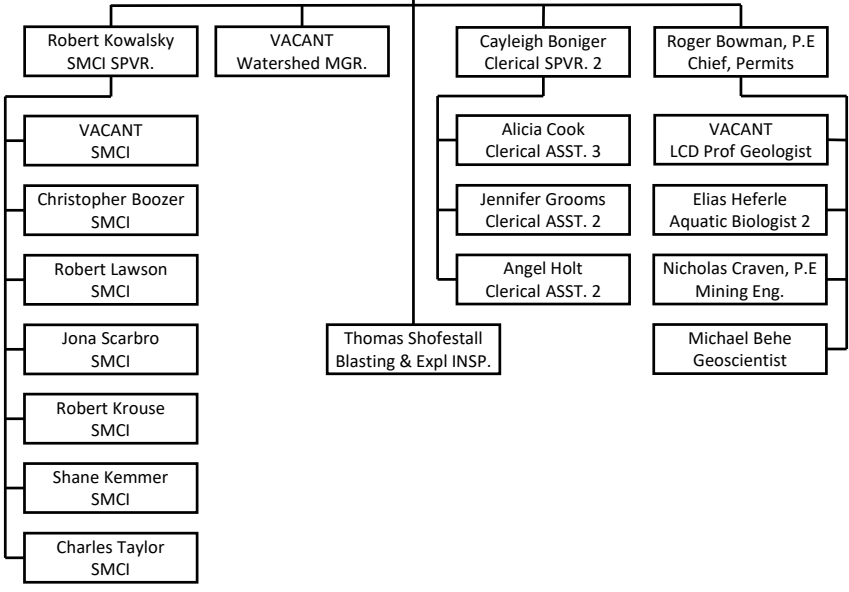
Robert Kowalsky
SMCI SPVR.

VACANT
Watershed MGR.

Cayleigh Boniger
Clerical SPVR. 2

Roger Bowman, P.E
Chief, Permits

VACANT
SMCI

Christopher Boozer
SMCI

Robert Lawson
SMCI

Jona Scarbro
SMCI

Robert Krouse
SMCI

Shane Kemmer
SMCI

Charles Taylor
SMCI

Thomas Shofestall
Blasting & Expl INSP.

Alicia Cook
Clerical ASST. 3

Jennifer Grooms
Clerical ASST. 2

Angel Holt
Clerical ASST. 2

VACANT
LCD Prof Geologist

Elias Heferle
Aquatic Biologist 2

Nicholas Craven, P.E
Mining Eng.

Michael Behe
Geoscientist